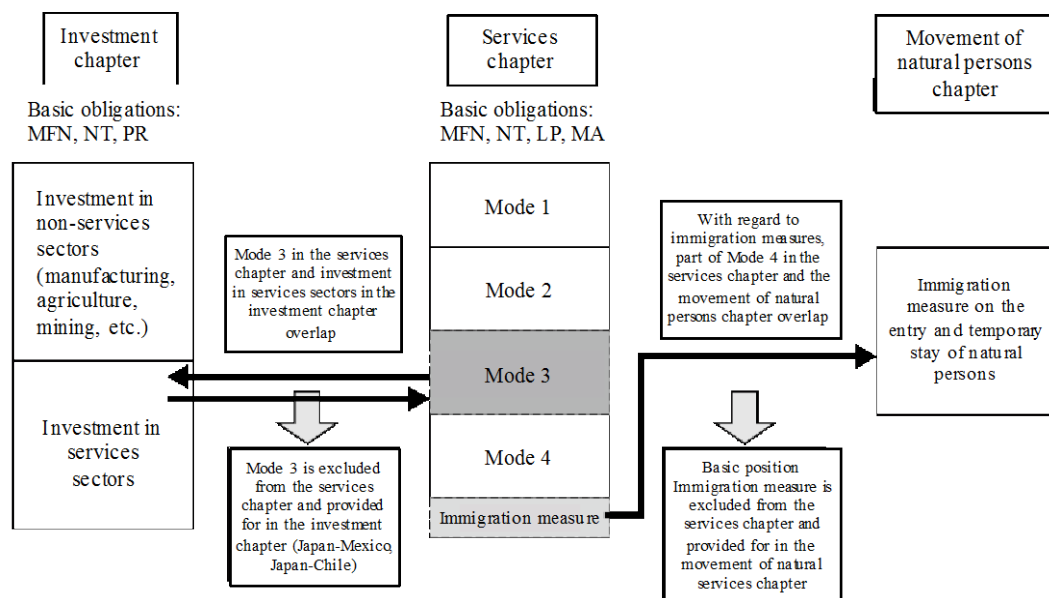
Investment chapter

Services chapter

Movement of natural persons chapter

Basic obligations: MFN, NT, PR

Basic obligations: MFN, NT, LP, MA

Investment in non-services sectors (manufacturing, agriculture, mining, etc.)

Investment in services sectors

Mode 3 in the services chapter and investment in services sectors in the investment chapter overlap

Mode 3 is excluded from the services chapter and provided for in the investment chapter (Japan-Mexico, Japan-Chile)

Mode 1

Mode 2

Mode 3

Mode 4

Immigration measure

With regard to immigration measures, part of Mode 4 in the services chapter and the movement of natural persons chapter overlap

Basic position Immigration measure is excluded from the services chapter and provided for in the movement of natural services chapter

Immigration measure on the entry and temporary stay of natural persons